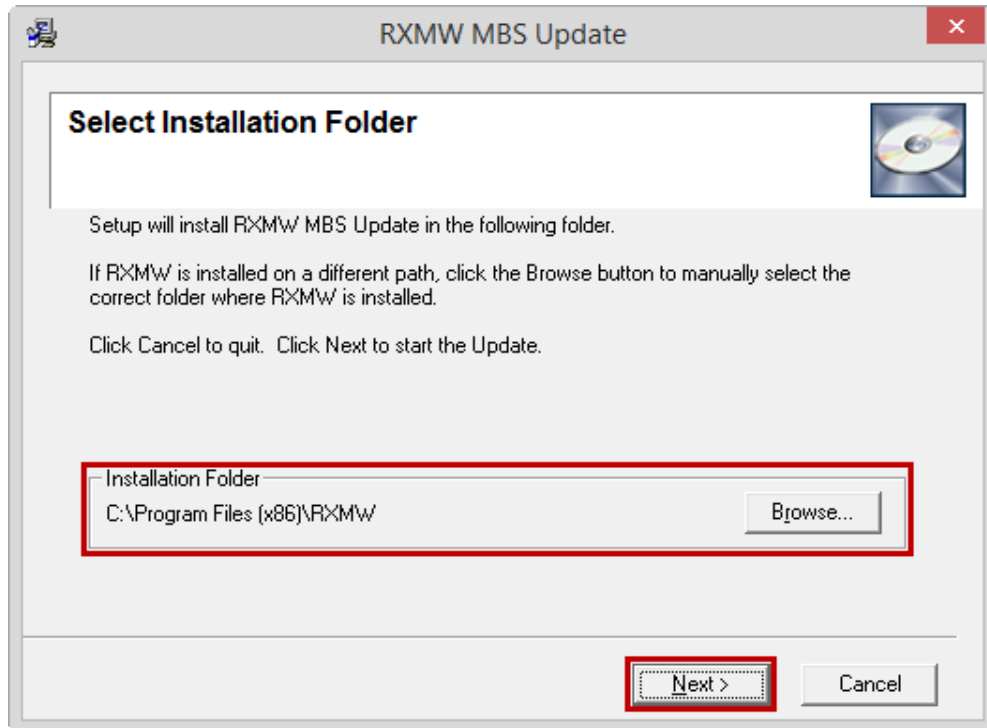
RXMW MBS Update

Select Installation Folder

Setup will install RXMW MBS Update in the following folder.

If RXMW is installed on a different path, click the Browse button to manually select the correct folder where RXMW is installed.

Click Cancel to quit. Click Next to start the Update.

Installation Folder
C:\Program Files (x86)\RXMW
Browse...

Next >
Cancel